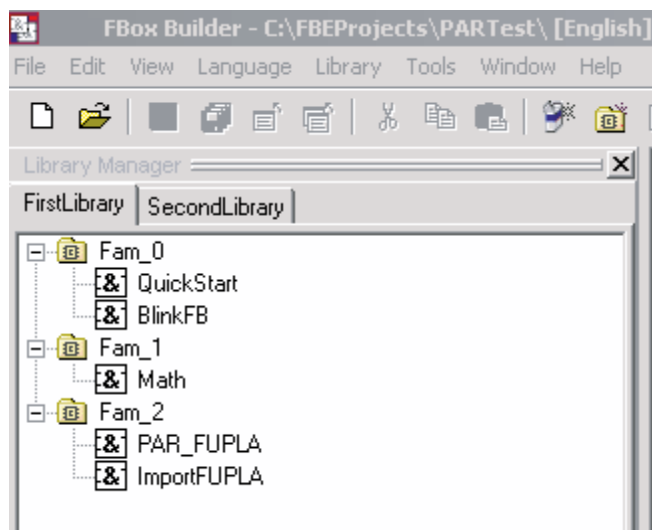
FBox Builder - C:\FBEProjects\PARTest\ [English]

File Edit View Language Library Tools Window Help

Library Manager

FirstLibrary SecondLibrary

Fam_0
QuickStart
BlinkFB
Fam_1
Math
Fam_2
PAR_FUPLA
ImportFUPLA